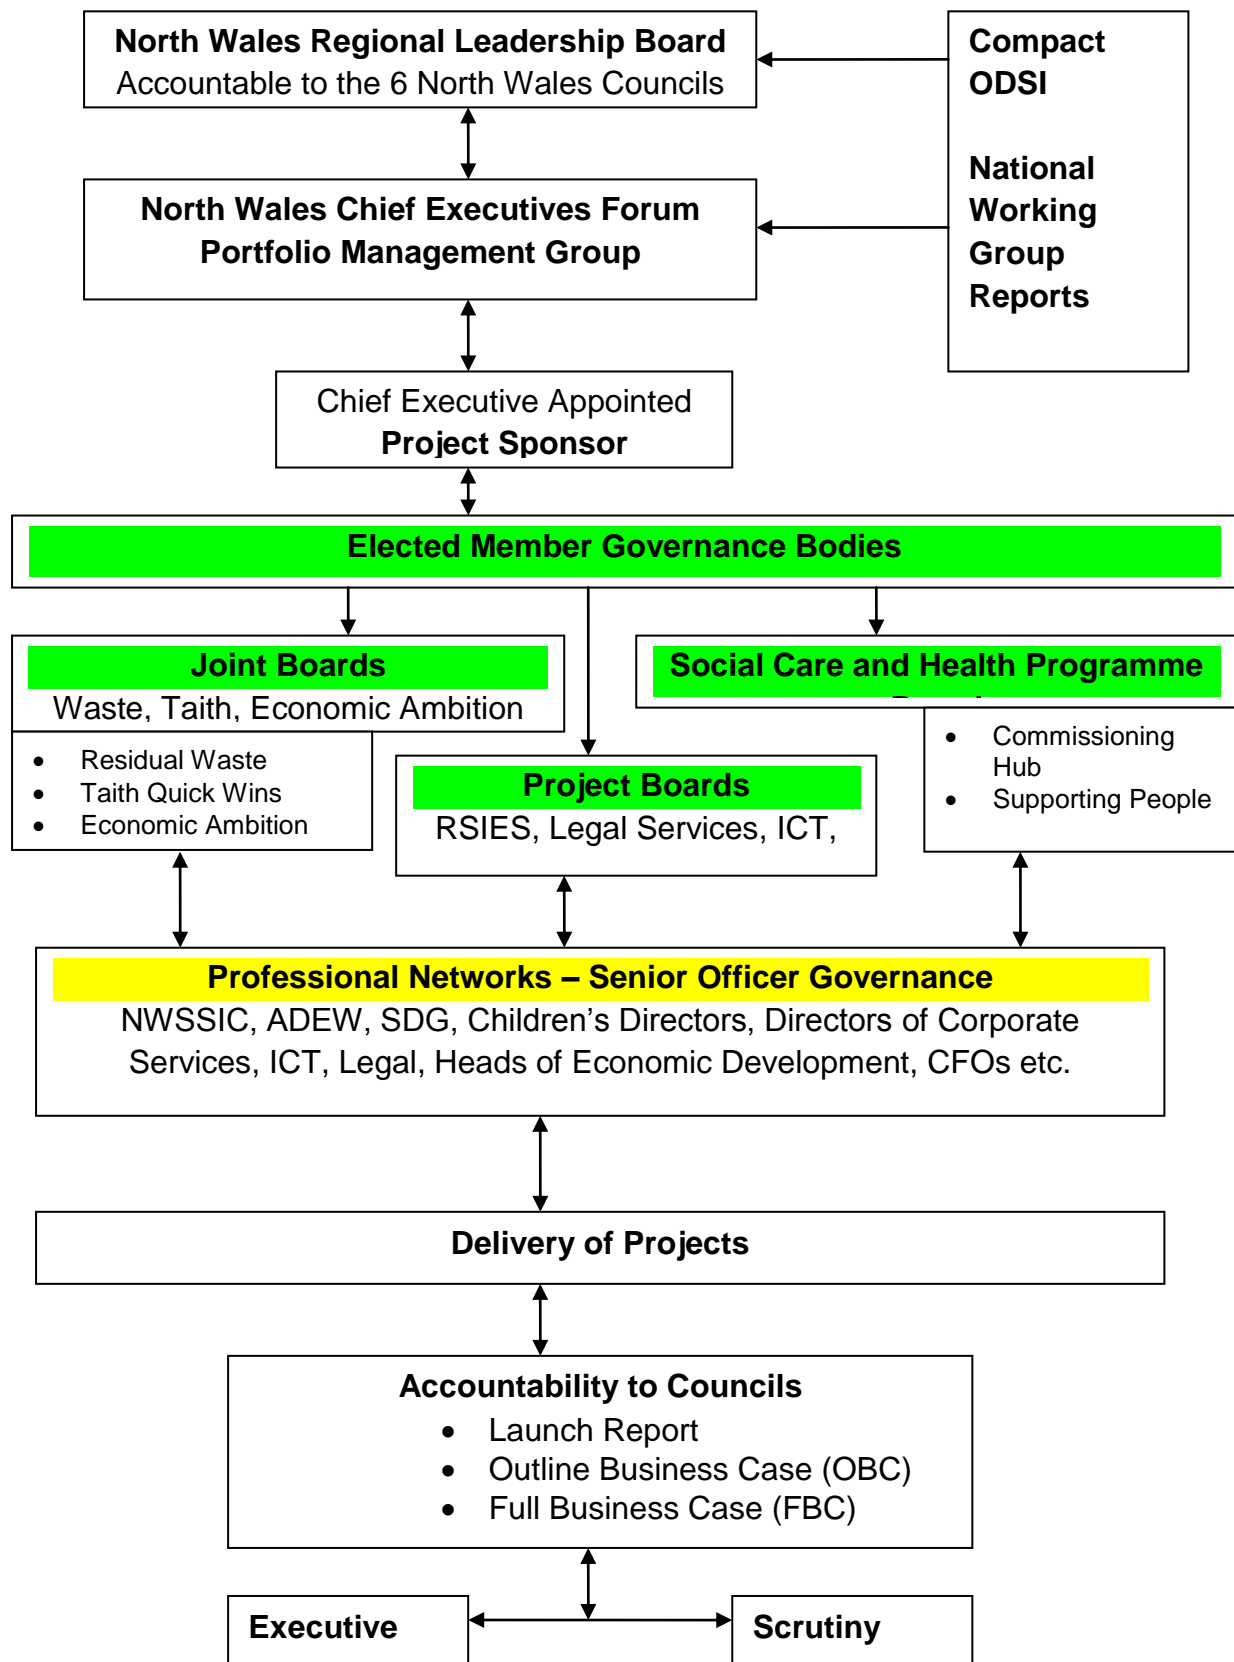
North Wales Regional Leadership Board
Accountable to the 6 North Wales Councils

Compact
ODSI

National Working Group Reports

North Wales Chief Executives Forum
Portfolio Management Group

Chief Executive Appointed
Project Sponsor

Elected Member Governance Bodies

Joint Boards
Waste, Taith, Economic Ambition

- Residual Waste
- Taith Quick Wins
- Economic Ambition

Project Boards
RSIES, Legal Services, ICT,

Social Care and Health Programme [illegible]

- Commissioning Hub
- Supporting People

Professional Networks – Senior Officer Governance
NWSSIC, ADEW, SDG, Children's Directors, Directors of Corporate Services, ICT, Legal, Heads of Economic Development, CFOs etc.

Delivery of Projects

Accountability to Councils
- Launch Report
- Outline Business Case (OBC)
- Full Business Case (FBC)

Executive

Scrutiny